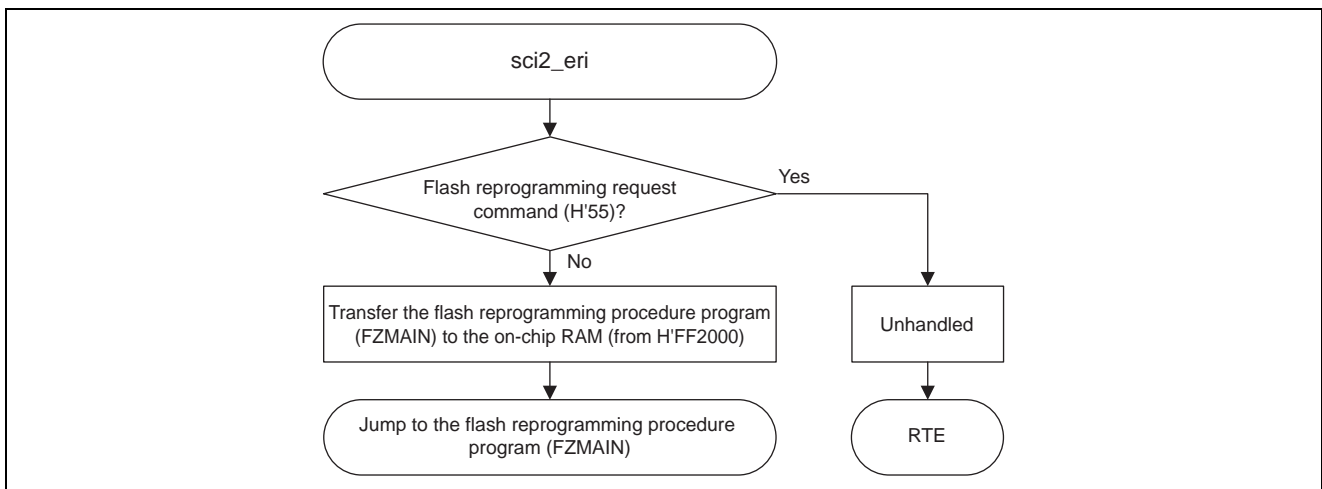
sci2_eri

Flash reprogramming request command (H'55)?

Yes

No

Transfer the flash reprogramming procedure program (FZMAIN) to the on-chip RAM (from H'FF2000)

Unhandled

Jump to the flash reprogramming procedure program (FZMAIN)

RTE